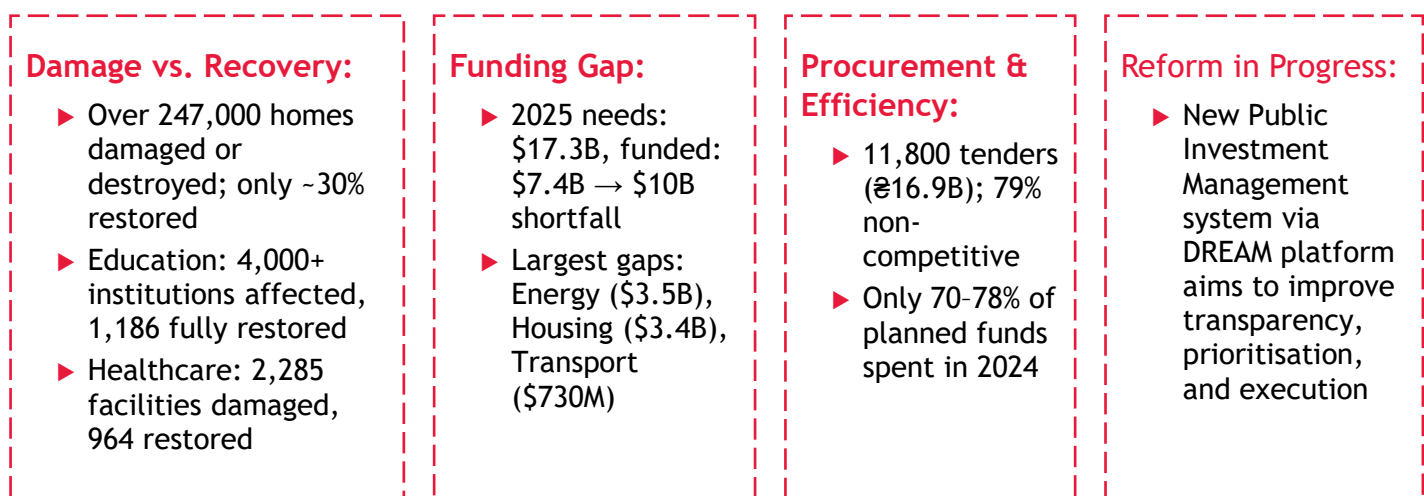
Damage vs. Recovery:

- Over 247,000 homes damaged or destroyed; only ~30% restored
- Education: 4,000+ institutions affected, 1,186 fully restored
- Healthcare: 2,285 facilities damaged, 964 restored

Funding Gap:

- 2025 needs: \$17.3B, funded: \$7.4B → \$10B shortfall
- Largest gaps: Energy (\$3.5B), Housing (\$3.4B), Transport (\$730M)

Procurement & Efficiency:

- 11,800 tenders (₴16.9B); 79% non-competitive
- Only 70–78% of planned funds spent in 2024

Reform in Progress:

- New Public Investment Management system via DREAM platform aims to improve transparency, prioritisation, and execution